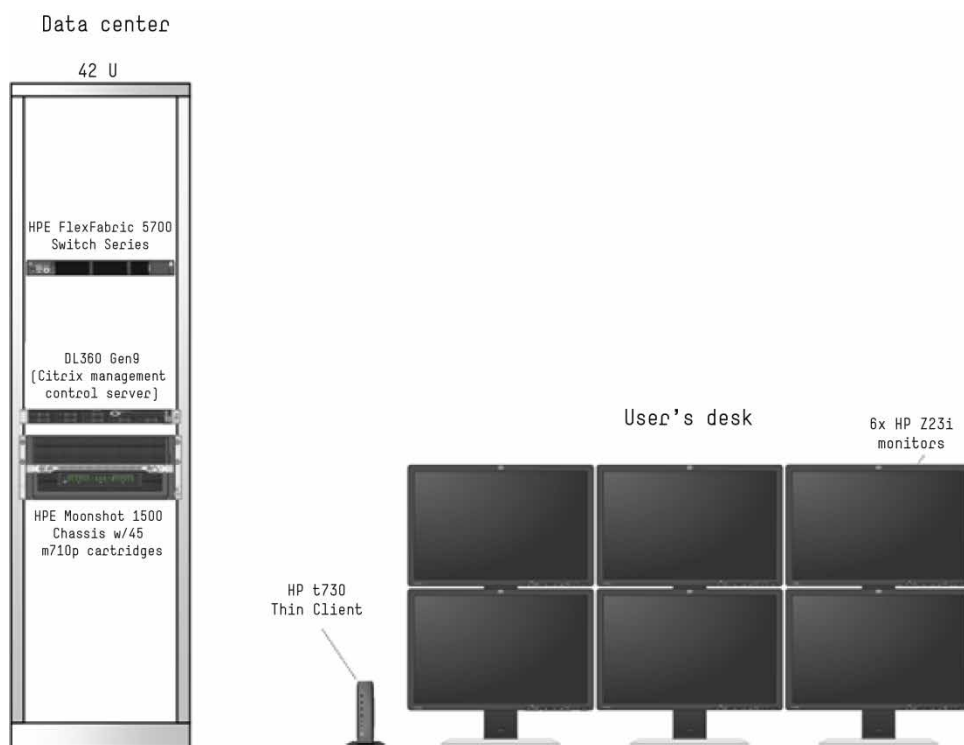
Data center

42 U

HPE FlexFabric 5700 Switch Series

DL360 Gen9 [Citrix management control server]

HPE Moonshot 1500 Chassis w/45 m710p cartridges

HP t730 Thin Client

User's desk

6x HP Z23i monitors